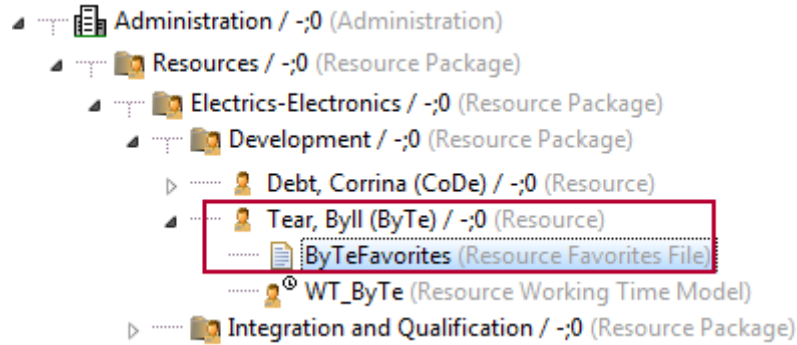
Administration / -;0 (Administration)
Resources / -;0 (Resource Package)
Electrics-Electronics / -;0 (Resource Package)
Development / -;0 (Resource Package)
Debt, Corrina (CoDe) / -;0 (Resource)
Tear, Byll (ByTe) / -;0 (Resource)
ByTeFavorites (Resource Favorites File)
WT_ByTe (Resource Working Time Model)
Integration and Qualification / -;0 (Resource Package)